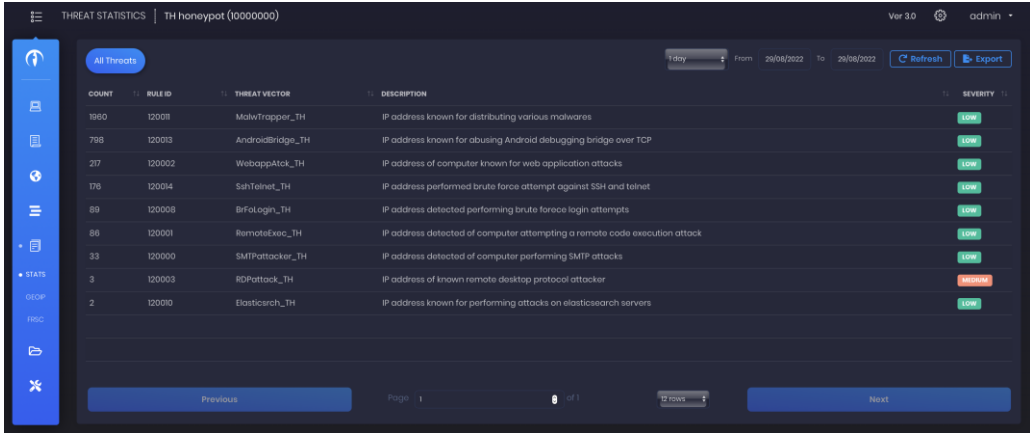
THREAT STATISTICS | TH honeypot (10000000)

Ver 3.0 admin

STATS
GEOIP
FRSC

All Threats

1 day From 29/08/2022 To 29/08/2022 Refresh Export

| COUNT | RULE ID | THREAT VECTOR | DESCRIPTION | SEVERITY |
|---|---|---|---|---|
| 1960 | 120011 | MalwTrapper_TH | IP address known for distributing various malwares | LOW |
| 798 | 120013 | AndroidBridge_TH | IP address known for abusing Android debugging bridge over TCP | LOW |
| 217 | 120002 | WebappAtck_TH | IP address of computer known for web application attacks | LOW |
| 176 | 120014 | SshTelnet_TH | IP address performed brute force attempt against SSH and telnet | LOW |
| 89 | 120008 | BrFoLogin_TH | IP address detected performing brute forece login attempts | LOW |
| 86 | 120001 | RemoteExec_TH | IP address detected of computer attempting a remote code execution attack | LOW |
| 33 | 120000 | SMTPattacker_TH | IP address detected of computer performing SMTP attacks | LOW |
| 3 | 120003 | RDPattack_TH | IP address of known remote desktop protocol attacker | MEDIUM |
| 2 | 120010 | Elasticsrch_TH | IP address known for performing attacks on elasticsearch servers | LOW |

Previous Page 1 of 1 12 rows Next